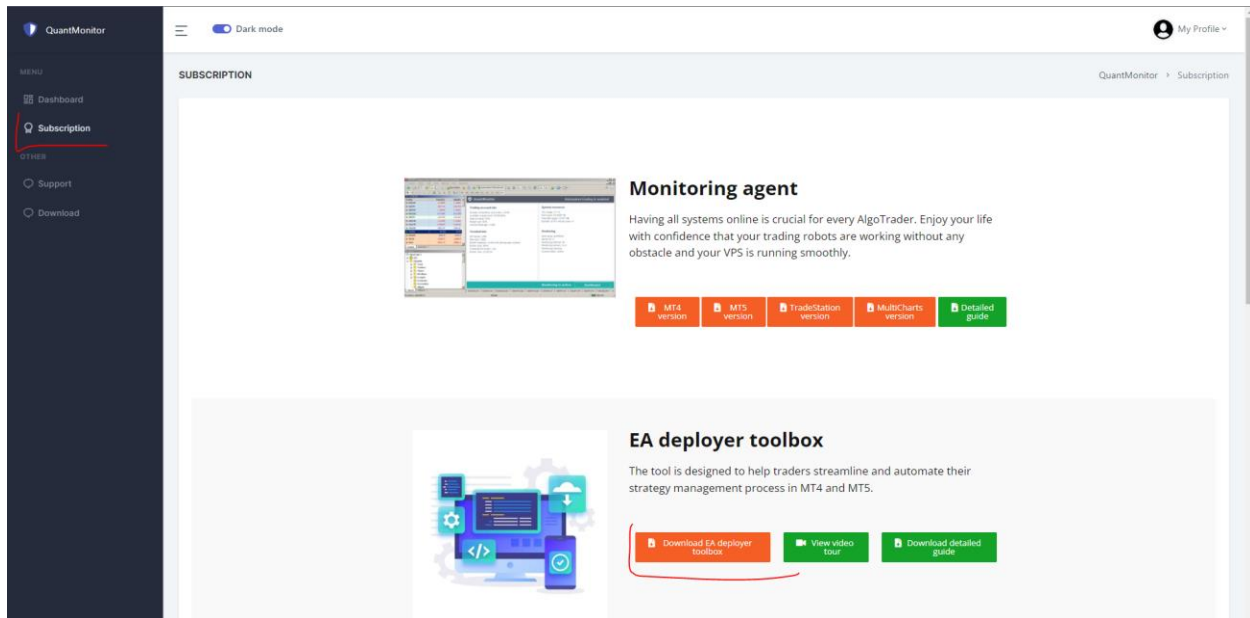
QuantMonitor

Dark mode

My Profile

MENU

Dashboard

Subscription

OTHER

Support

Download

SUBSCRIPTION

QuantMonitor › Subscription

Monitoring agent

Having all systems online is crucial for every AlgoTrader. Enjoy your life with confidence that your trading robots are working without any obstacle and your VPS is running smoothly.

MT4 version

MT5 version

TradeStation version

MultiCharts version

Detailed guide

EA deployer toolbox

The tool is designed to help traders streamline and automate their strategy management process in MT4 and MT5.

Download EA deployer toolbox

View video tour

Download detailed guide